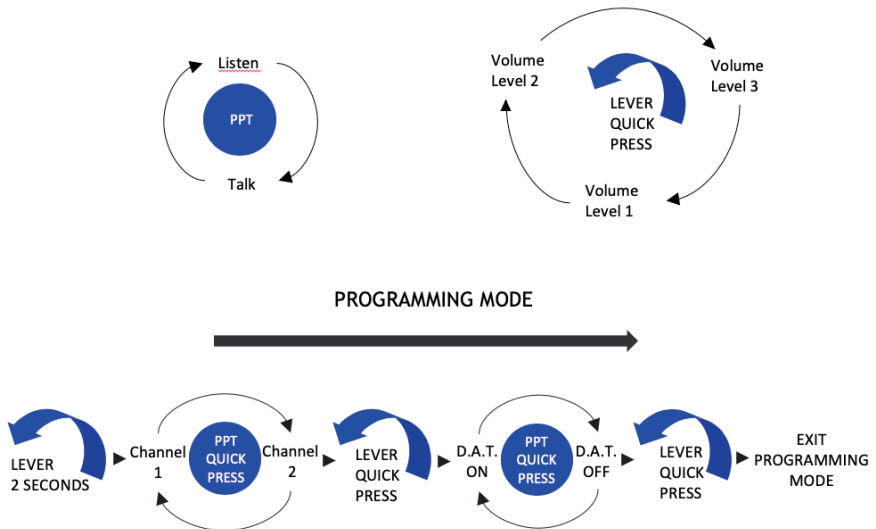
Listen

PPT

Talk

Volume Level 2

LEVER QUICK PRESS

Volume Level 3

Volume Level 1

PROGRAMMING MODE

LEVER 2 SECONDS

Channel 1

PPT QUICK PRESS

Channel 2

LEVER QUICK PRESS

D.A.T. ON

PPT QUICK PRESS

D.A.T. OFF

LEVER QUICK PRESS

EXIT PROGRAMMING MODE